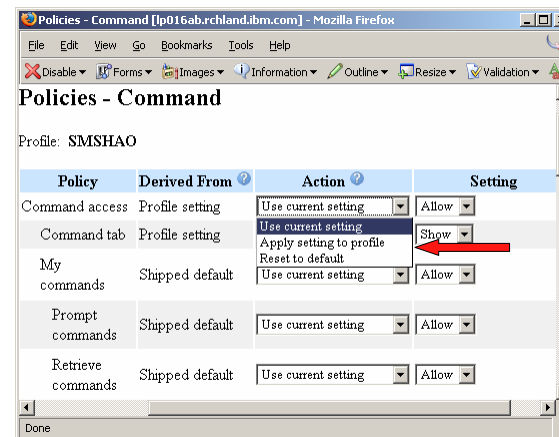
Policies - Command [lp016ab.rchland.ibm.com] - Mozilla Firefox

File Edit View Go Bookmarks Tools Help

Disable Forms Images Information Outline Resize Validation

Policies - Command

Profile: SMSHAO

| Policy | Derived From | Action | Setting |
|---|---|---|---|
| Command access | Profile setting | Use current setting | Allow |
| Command tab | Profile setting | Use current setting / Apply setting to profile / Reset to default | Show |
| My commands | Shipped default | Use current setting | Allow |
| Prompt commands | Shipped default | Use current setting | Allow |
| Retrieve commands | Shipped default | Use current setting | Allow |

Done